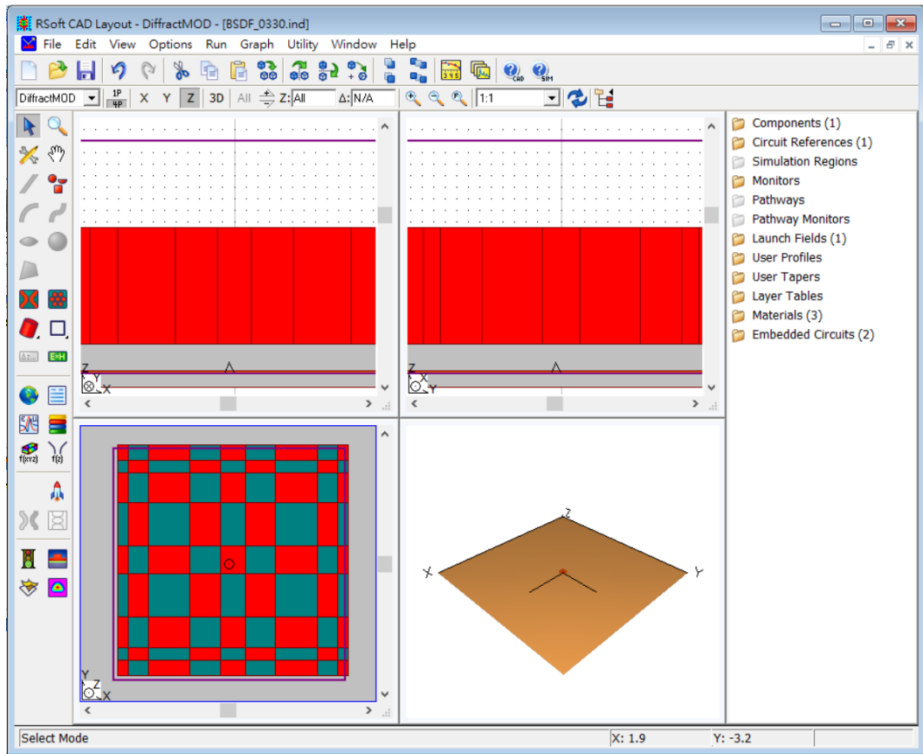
RSoft CAD Layout - DiffractMOD - [BSDF_0330.ind]

File Edit View Options Run Graph Utility Window Help

DiffractMOD 1P 4P X Y Z 3D All Z: All Δ: N/A 1:1

CAD SIM

Components (1)
Circuit References (1)
Simulation Regions
Monitors
Pathways
Pathway Monitors
Launch Fields (1)
User Profiles
User Tapers
Layer Tables
Materials (3)
Embedded Circuits (2)

Z
Y X

Z
X Y

Y
X

f(x,y,z) f(z)

Z
X
Y

Select Mode X: 1.9 Y: -3.2